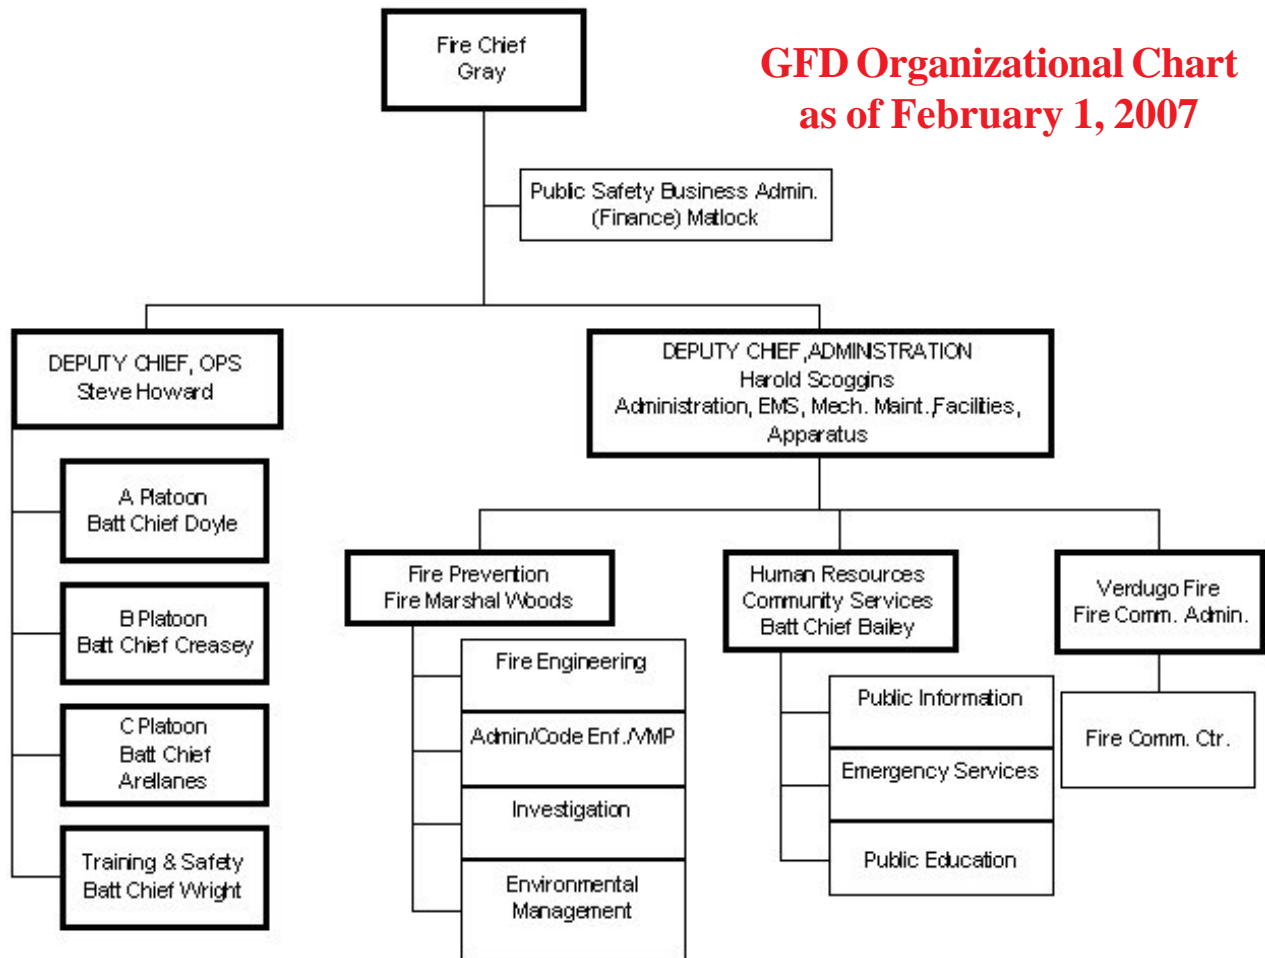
GFD Organizational Chart as of February 1, 2007

Fire Chief
Gray

Public Safety Business Admin.
(Finance) Matlock

DEPUTY CHIEF, OPS
Steve Howard

A Platoon
Batt Chief Doyle

B Platoon
Batt Chief Creasey

C Platoon
Batt Chief
Arellanes

Training & Safety
Batt Chief Wright

DEPUTY CHIEF, ADMINISTRATION
Harold Scoggins
Administration, EMS, Mech. Maint.,Facilities,
Apparatus

Fire Prevention
Fire Marshal Woods

Fire Engineering

Admin/Code Enf./VMP

Investigation

Environmental
Management

Human Resources
Community Services
Batt Chief Bailey

Public Information

Emergency Services

Public Education

Verdugo Fire
Fire Comm. Admin.

Fire Comm. Ctr.